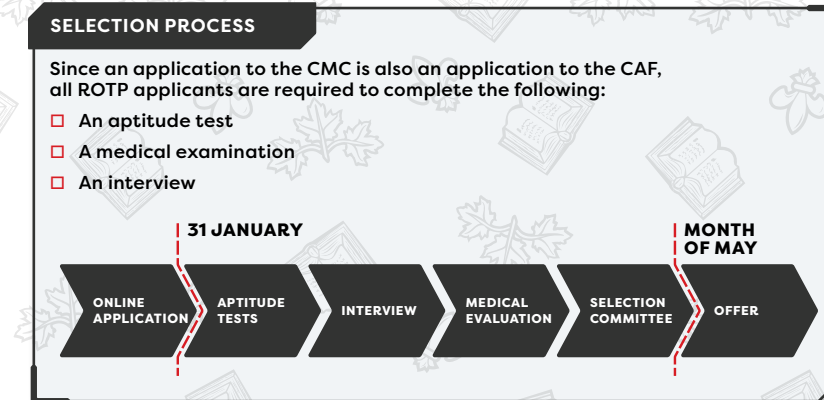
SELECTION PROCESS

Since an application to the CMC is also an application to the CAF, all ROTP applicants are required to complete the following:

☐ An aptitude test

☐ A medical examination

☐ An interview

31 JANUARY

MONTH OF MAY

ONLINE APPLICATION

APTITUDE TESTS

INTERVIEW

MEDICAL EVALUATION

SELECTION COMMITTEE

OFFER